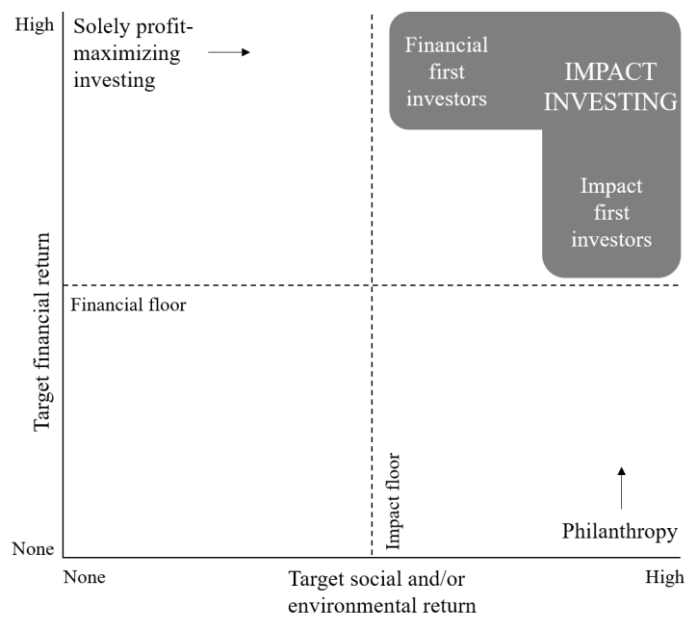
High

Solely profit-maximizing investing

Financial first investors

IMPACT INVESTING

Impact first investors

Target financial return

Financial floor

Impact floor

Philanthropy

None

None

Target social and/or environmental return

High